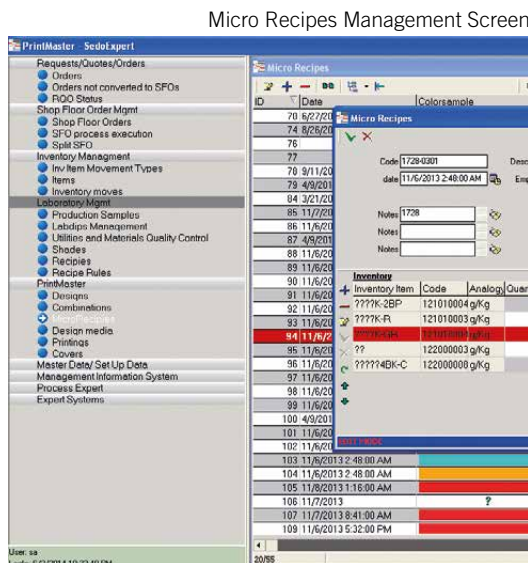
Micro Recipes Management Screen

PrintMaster - SedoExpert

Requests/Quotes/Orders
Orders
Orders not converted to SFOs
RQO Status
Shop Floor Order Mgmt
Shop Floor Orders
SFO process execution
Split SFO
Inventory Managment
Inv Item Movement Types
Items
Inventory moves
Laboratory Mgmt
Production Samples
Labdips Management
Utilities and Materials Quality Control
Shades
Recipies
Recipe Rules
PrintMaster
Designs
Combinations
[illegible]
Design media
Printings
Covers
Master Data/ Set Up Data
Management Information System
Process Expert
Expert Systems

User: sa
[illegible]

Micro Recipes

| ID | Date | Colorsample |
|---|---|---|
| 70 | 6/27/20 | |
| 74 | 8/26/20 | |
| 76 | | |
| 77 | | |
| 78 | 9/11/20 | |
| 79 | 4/9/20 | |
| 84 | 3/21/20 | |
| 85 | 11/7/20 | |
| 86 | 11/6/20 | |
| 87 | 4/9/20 | |
| 88 | 11/6/20 | |
| 89 | 11/6/20 | |
| 90 | 11/6/20 | |
| 91 | 11/6/20 | |
| 92 | 11/6/20 | |
| 93 | 11/6/20 | |
| 94 | 11/6/2 | |
| 95 | 11/6/20 | |
| 96 | 11/6/20 | |
| 97 | 11/6/20 | |
| 98 | 11/6/20 | |
| 99 | 11/6/20 | |
| 100 | 4/9/20 | |
| 101 | 11/6/20 | |
| 102 | 11/6/20 | |
| 103 | 11/6/2013 2:48:00 AM | |
| 104 | 11/6/2013 2:48:00 AM | |
| 105 | 11/8/2013 1:16:00 AM | |
| 106 | 11/7/2013 | ? |
| 107 | 11/7/2013 8:41:00 AM | |
| 109 | 11/6/2013 5:32:00 PM | |

20/55

Micro Recipes

Code 1728-0301
Desc
date 11/6/2013 2:48:00 AM
Emp
Notes 1728
Notes
Notes

Inventory

| Inventory Item | Code | Analogy | Quan |
|---|---|---|---|
| ????K-2BP | 121010004 | g/Kg | |
| ????K-R | 121010003 | g/Kg | |
| ????K-GR | 121010001 | g/Kg | |
| ?? | 122000003 | g/Kg | |
| ?????4BK-C | 122000008 | g/Kg | |

EDIT MODE